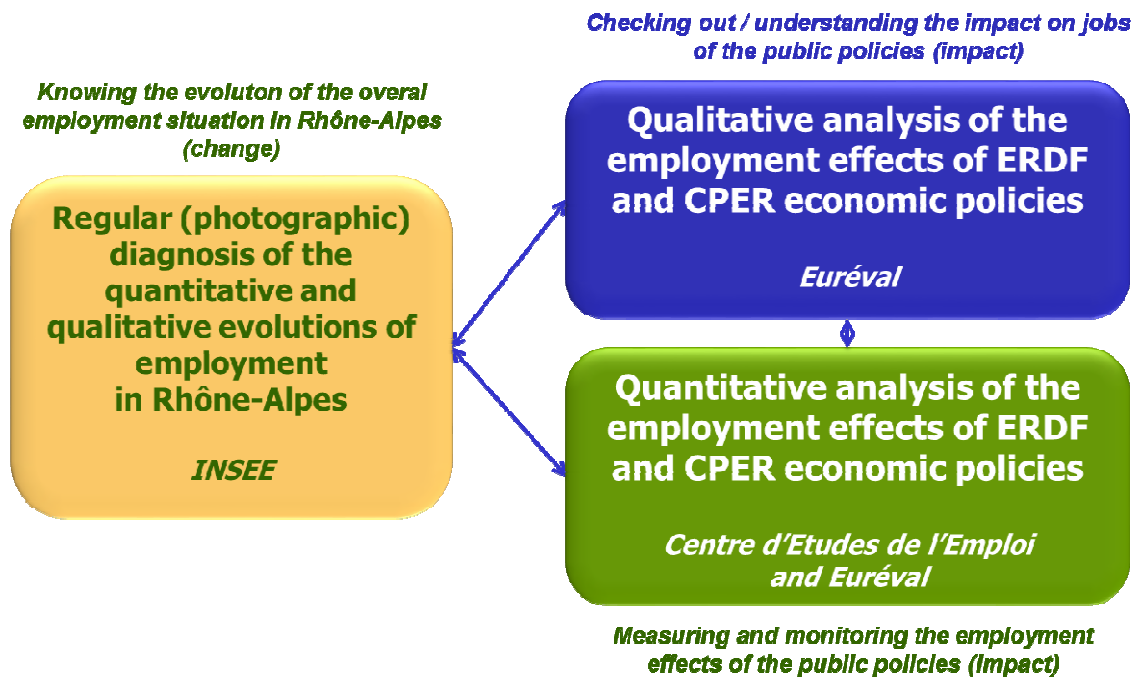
Knowing the evoluton of the overal employment situation in Rhône-Alpes (change)

Regular (photographic) diagnosis of the quantitative and qualitative evolutions of employment in Rhône-Alpes

INSEE

Checking out / understanding the impact on jobs of the public policies (impact)

Qualitative analysis of the employment effects of ERDF and CPER economic policies

Eureval

Quantitative analysis of the employment effects of ERDF and CPER economic policies

Centre d'Etudes de l'Emploi and Euréval

Measuring and monitoring the employment effects of the public policies (impact)